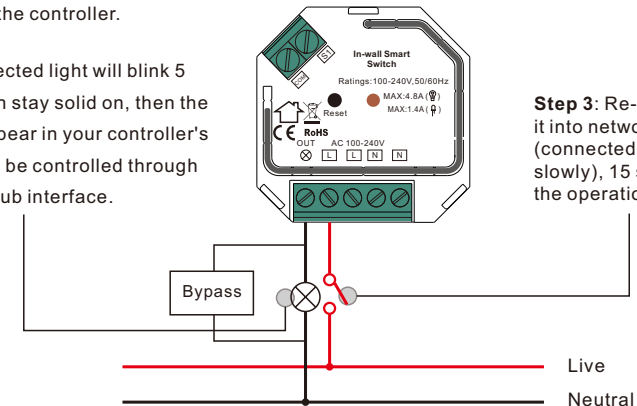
the controller.

ected light will blink 5 n stay solid on, then the pear in your controller's be controlled through ub interface.

S1
COM

In-wall Smart Switch

Ratings:100-240V,50/60Hz

Reset

MAX:4.8A
MAX:1.4A

RoHS

OUT AC 100-240V
L L N N

Step 3: Reit into netwo (connected slowly), 15 s the operatio

Bypass

Live

Neutral